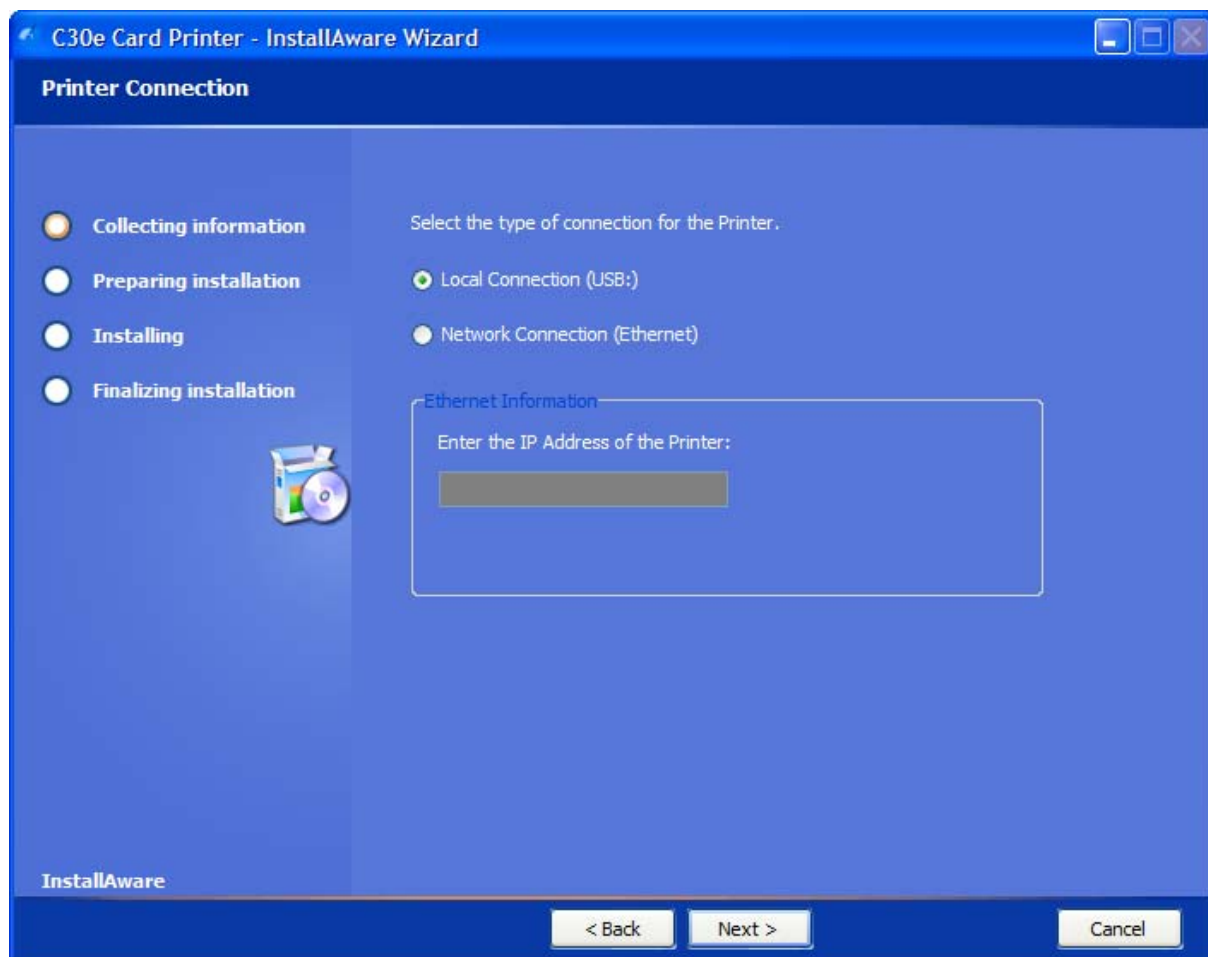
C30e Card Printer - InstallAware Wizard

Printer Connection

Collecting information

Preparing installation

Installing

Finalizing installation

Select the type of connection for the Printer.

Local Connection (USB:)

Network Connection (Ethernet)

Ethernet Information

Enter the IP Address of the Printer:

InstallAware

< Back

Next >

Cancel